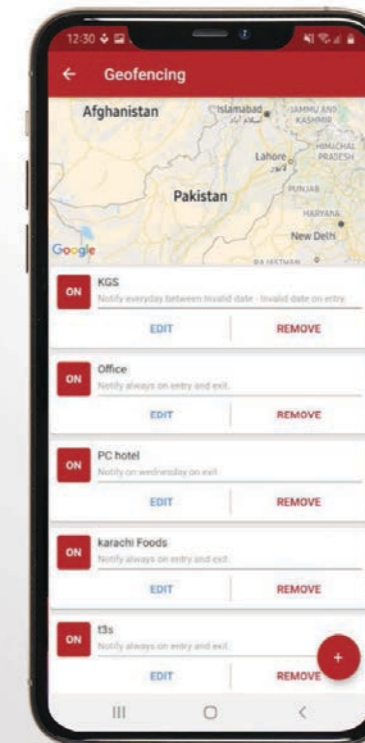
12:30

Geofencing

Afghanistan
Islamabad
JAMMU AND KASHMIR
HIMACHAL PRADESH
Lahore
PUNJAB
Pakistan
HARYANA
New Delhi
RAJASTHAN
Google

ON
KGS
Notify everyday between Invalid date - Invalid date on entry.
EDIT
REMOVE

ON
Office
Notify always on entry and exit.
EDIT
REMOVE

ON
PC hotel
Notify on wednesday on exit.
EDIT
REMOVE

ON
karachi Foods
Notify always on entry and exit.
EDIT
REMOVE

ON
t3s
Notify always on entry and exit.
EDIT
REMOVE
+